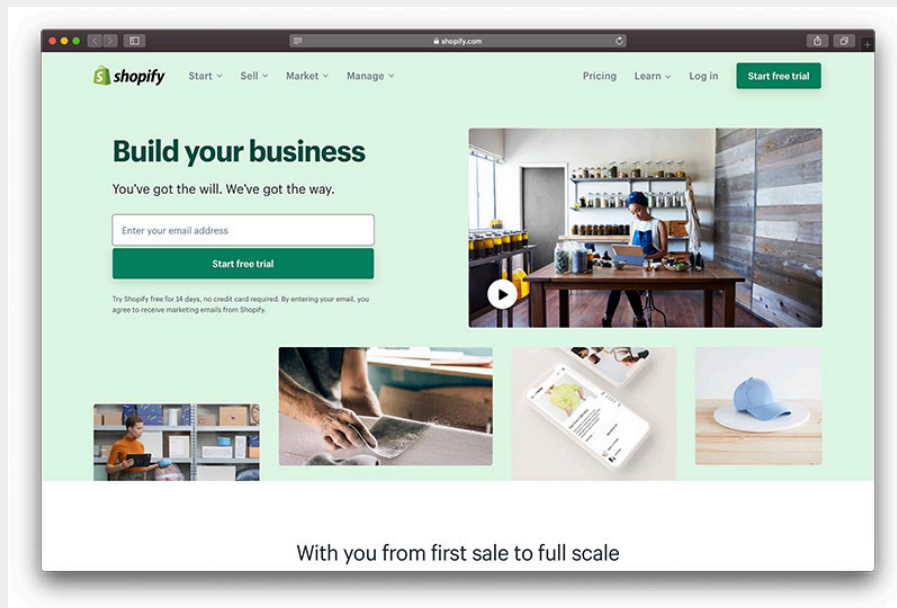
shopify.com

shopify Start Sell Market Manage Pricing Learn Log in Start free trial

Build your business

You've got the will. We've got the way.

Enter your email address

Start free trial

Try Shopify free for 14 days, no credit card required. By entering your email, you agree to receive marketing emails from Shopify.

With you from first sale to full scale